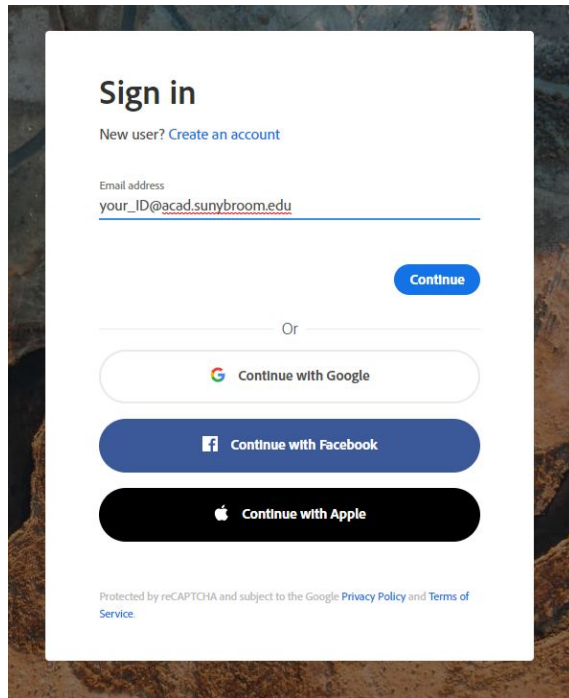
Sign in

New user? Create an account

Email address

your_ID@acad.sunybroom.edu

Continue

Or

G Continue with Google

f Continue with Facebook

Continue with Apple

Protected by reCAPTCHA and subject to the Google Privacy Policy and Terms of Service.